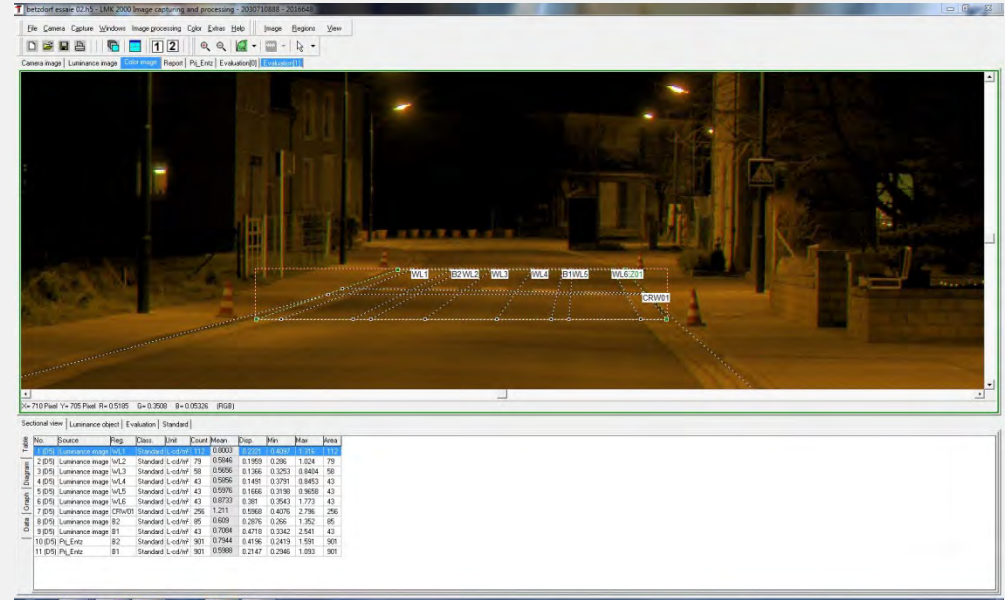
betzdorf essaie 02.h5 - LMK 2000 Image capturing and processing - 2030710888 - 2016648

File Camera Capture Windows Image processing Color Extras Help Image Regions View

Camera image Luminance image Color image Report Prj_Entz Evaluation[0] Evaluation[1]

WL1 B2 WL2 WL3 WL4 B1 WL5 WL6 Z01

CRW01

X= 710 Pixel Y= 705 Pixel R= 0.5185 G= 0.3508 B= 0.05326 (RGB)

Sectional view Luminance object Evaluation Standard

Table Diagram Graph Data

| No. | Source | Reg. | Class. | Unit | Count | Mean | Disp. | Min | Max | Area |
|---|---|---|---|---|---|---|---|---|---|---|
| 1 (D5) | Luminance image | WL1 | Standard | L-cd/m² | 112 | 0.8003 | 0.2321 | 0.4097 | 1.316 | 112 |
| 2 (D5) | Luminance image | WL2 | Standard | L-cd/m² | 79 | 0.5846 | 0.1959 | 0.286 | 1.024 | 79 |
| 3 (D5) | Luminance image | WL3 | Standard | L-cd/m² | 58 | 0.5656 | 0.1366 | 0.3253 | 0.8404 | 58 |
| 4 (D5) | Luminance image | WL4 | Standard | L-cd/m² | 43 | 0.5856 | 0.1491 | 0.3791 | 0.8453 | 43 |
| 5 (D5) | Luminance image | WL5 | Standard | L-cd/m² | 43 | 0.5976 | 0.1666 | 0.3198 | 0.9658 | 43 |
| 6 (D5) | Luminance image | WL6 | Standard | L-cd/m² | 43 | 0.8733 | 0.381 | 0.3543 | 1.773 | 43 |
| 7 (D5) | Luminance image | CRW01 | Standard | L-cd/m² | 256 | 1.211 | 0.5968 | 0.4076 | 2.796 | 256 |
| 8 (D5) | Luminance image | B2 | Standard | L-cd/m² | 85 | 0.609 | 0.2876 | 0.266 | 1.352 | 85 |
| 9 (D5) | Luminance image | B1 | Standard | L-cd/m² | 43 | 0.7084 | 0.4718 | 0.3342 | 2.541 | 43 |
| 10 (D5) | Prj_Entz | B2 | Standard | L-cd/m² | 901 | 0.7944 | 0.4196 | 0.2419 | 1.591 | 901 |
| 11 (D5) | Prj_Entz | B1 | Standard | L-cd/m² | 901 | 0.5988 | 0.2147 | 0.2946 | 1.093 | 901 |